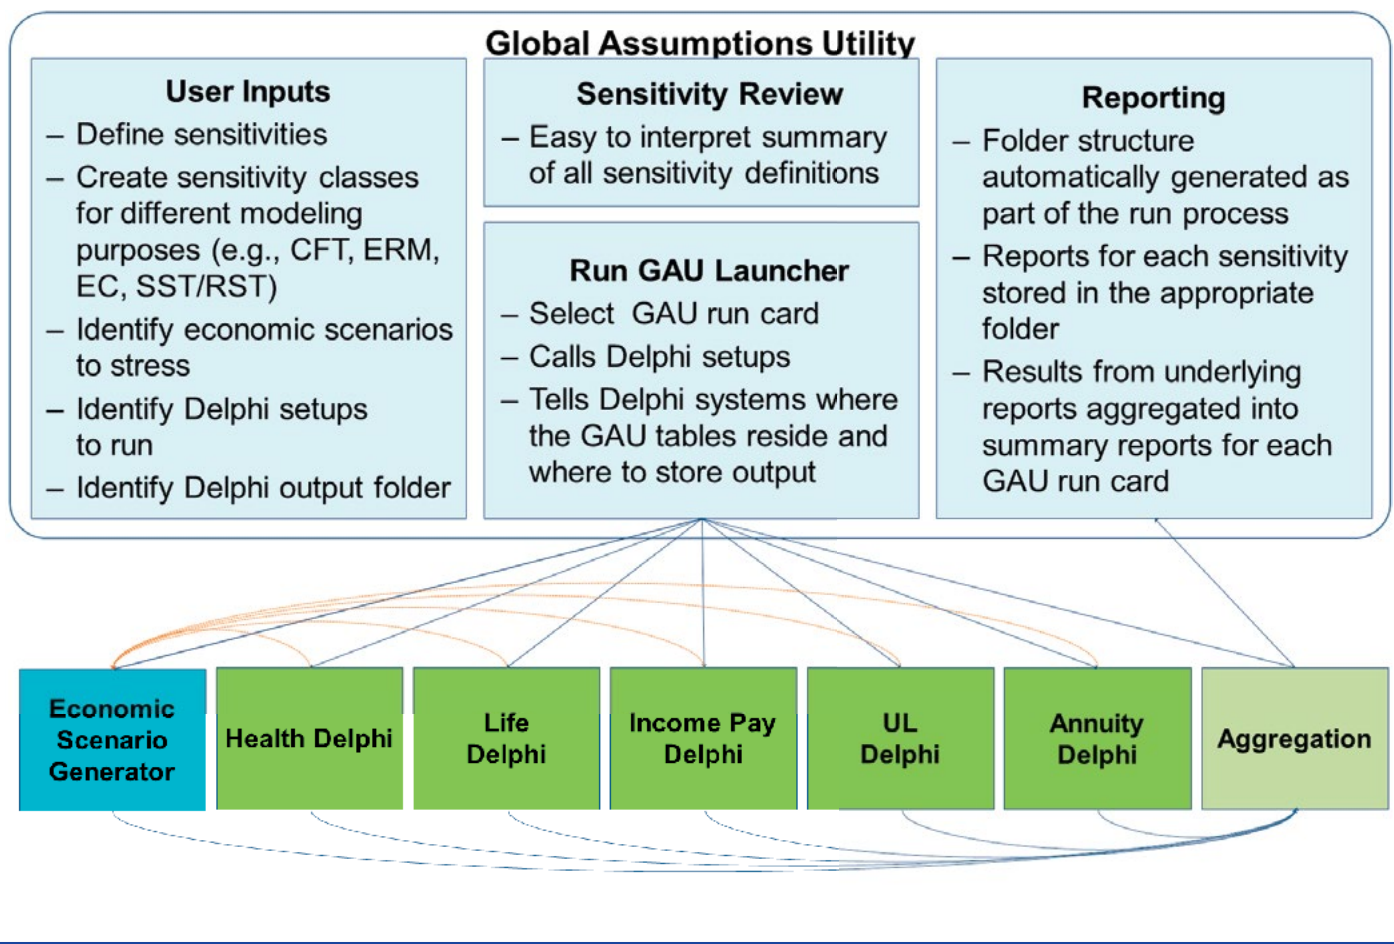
Global Assumptions Utility

User Inputs
– Define sensitivities
– Create sensitivity classes for different modeling purposes (e.g., CFT, ERM, EC, SST/RST)
– Identify economic scenarios to stress
– Identify Delphi setups to run
– Identify Delphi output folder

Sensitivity Review
– Easy to interpret summary of all sensitivity definitions

Run GAU Launcher
– Select GAU run card
– Calls Delphi setups
– Tells Delphi systems where the GAU tables reside and where to store output

Reporting
– Folder structure automatically generated as part of the run process
– Reports for each sensitivity stored in the appropriate folder
– Results from underlying reports aggregated into summary reports for each GAU run card

Economic Scenario Generator

Health Delphi

Life Delphi

Income Pay Delphi

UL Delphi

Annuity Delphi

Aggregation